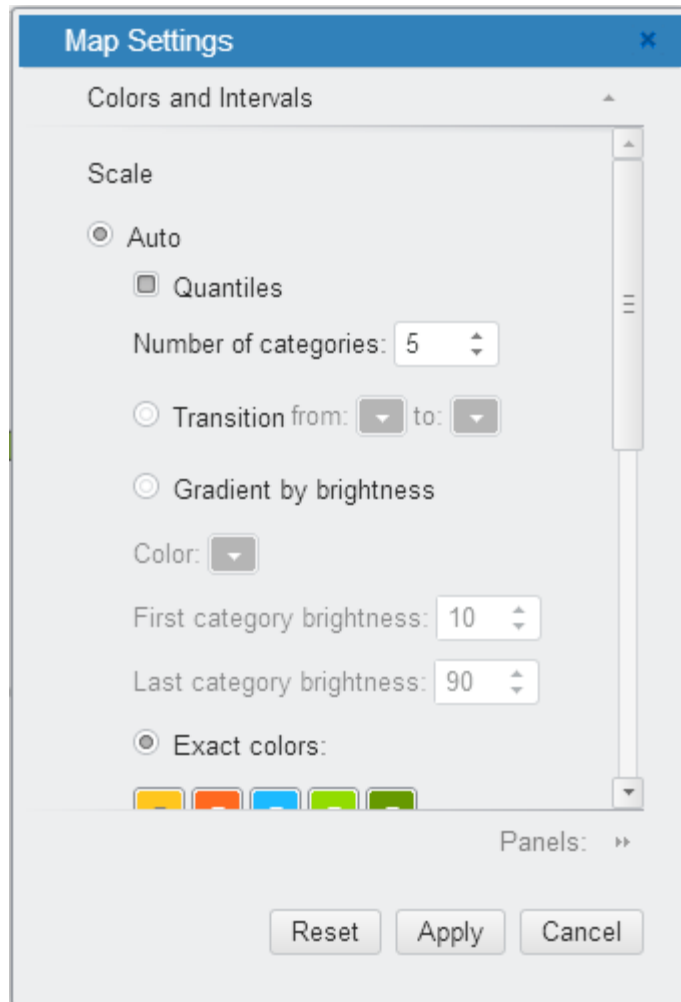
Map Settings

Colors and Intervals

Scale

Auto

Quantiles

Number of categories: 5

Transition from: to:

Gradient by brightness

Color:

First category brightness: 10

Last category brightness: 90

Exact colors:

Panels:

Reset Apply Cancel